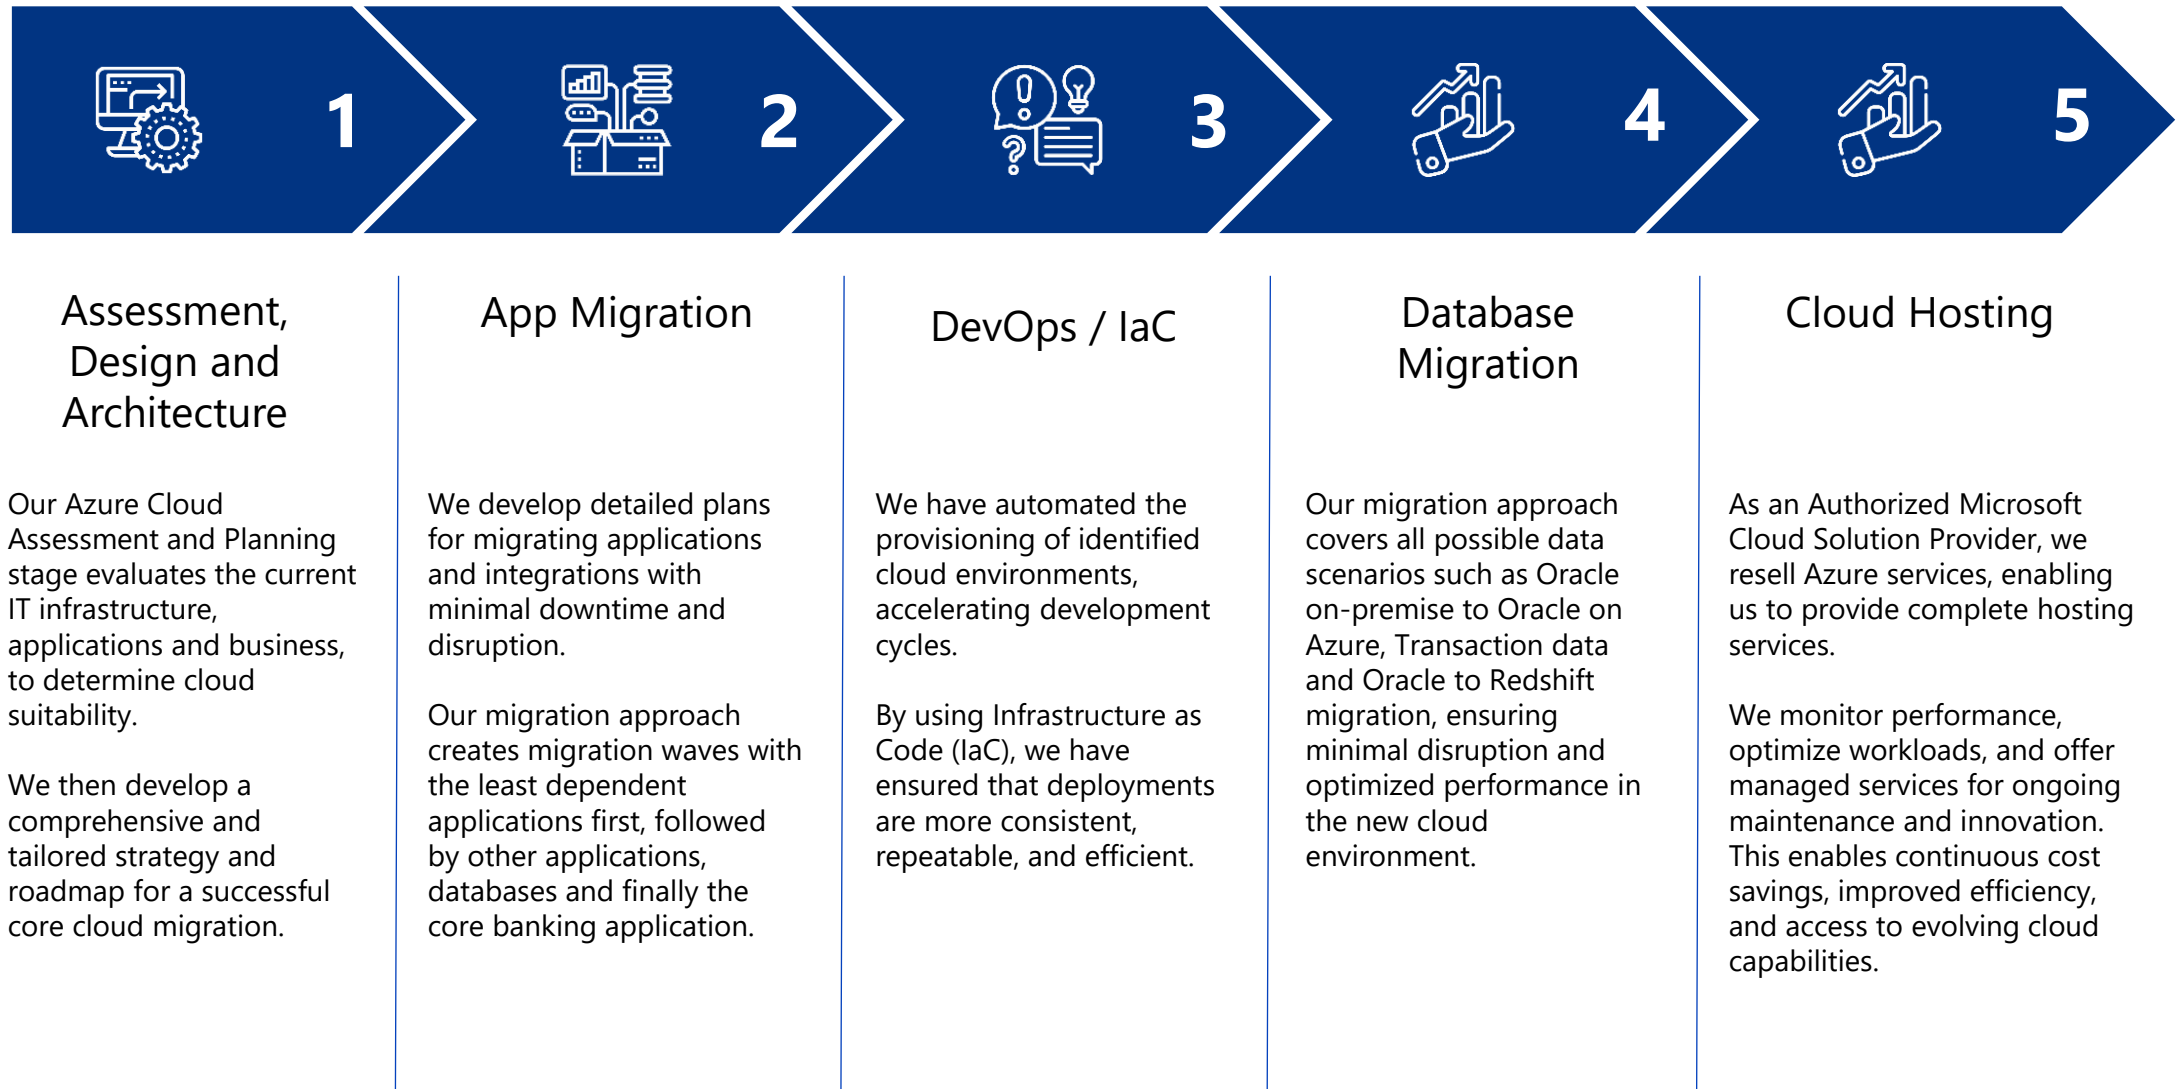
1

2

3

4

5

Assessment, Design and Architecture

Our Azure Cloud Assessment and Planning stage evaluates the current IT infrastructure, applications and business, to determine cloud suitability.

We then develop a comprehensive and tailored strategy and roadmap for a successful core cloud migration.

App Migration

We develop detailed plans for migrating applications and integrations with minimal downtime and disruption.

Our migration approach creates migration waves with the least dependent applications first, followed by other applications, databases and finally the core banking application.

DevOps / IaC

We have automated the provisioning of identified cloud environments, accelerating development cycles.

By using Infrastructure as Code (IaC), we have ensured that deployments are more consistent, repeatable, and efficient.

Database Migration

Our migration approach covers all possible data scenarios such as Oracle on-premise to Oracle on Azure, Transaction data and Oracle to Redshift migration, ensuring minimal disruption and optimized performance in the new cloud environment.

Cloud Hosting

As an Authorized Microsoft Cloud Solution Provider, we resell Azure services, enabling us to provide complete hosting services.

We monitor performance, optimize workloads, and offer managed services for ongoing maintenance and innovation. This enables continuous cost savings, improved efficiency, and access to evolving cloud capabilities.